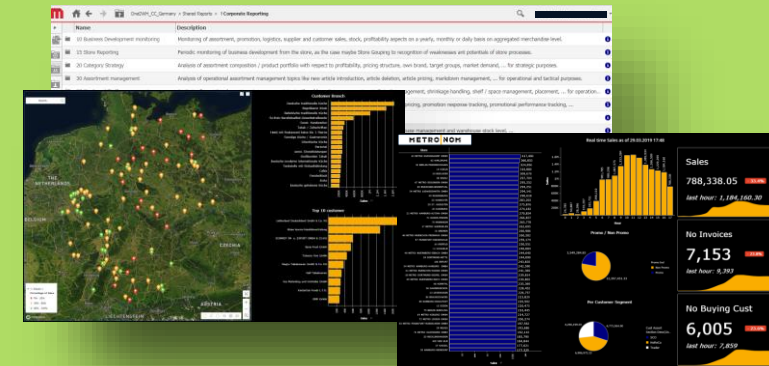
OneDWH_CC_Germany › Shared Reports › 1Corporate Reporting

| Name | Description |
|---|---|
| 10 Business Development monitoring | Monitoring of assortment, promotion, logistics, supplier and customer sales, stock, profitability aspects on a yearly, monthly or daily base on aggregated merchandise level. |
| 15 Store Reporting | Periodic monitoring of business development from the store, as the case maybe Store Grouping to recognition of weaknesses and potentials of store processes. |
| 20 Category Strategy | Analysis of assortment composition / product portfolio with respect to profitability, pricing structure, own brand, target groups, market demand, ... for strategic purposes. |
| 30 Assortment management | Analysis of operational assortment management like new article introduction, article deletion, article pricing, markdown management, ... for operational and tactical purposes. |
| | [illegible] management, shrinkage handling, shelf / space management, placement, ... for operation... |
| | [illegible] pricing, promotion response tracking, promotional performance tracking, ... |
| | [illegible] management and warehouse stock level ... |

THE NETHERLANDS
BELGIUM
CZECHIA
AUSTRIA

Customer Branch

Top 10 Customer

METRO NOM

Real time Sales as of 29.03.2019 17:00

Promo / Non Promo

Per Customer Segment

Sales
788,338.05
last hour: 1,184,160.30

No Invoices
7,153
last hour: 9,393

No Buying Cust
6,005
last hour: 7,859